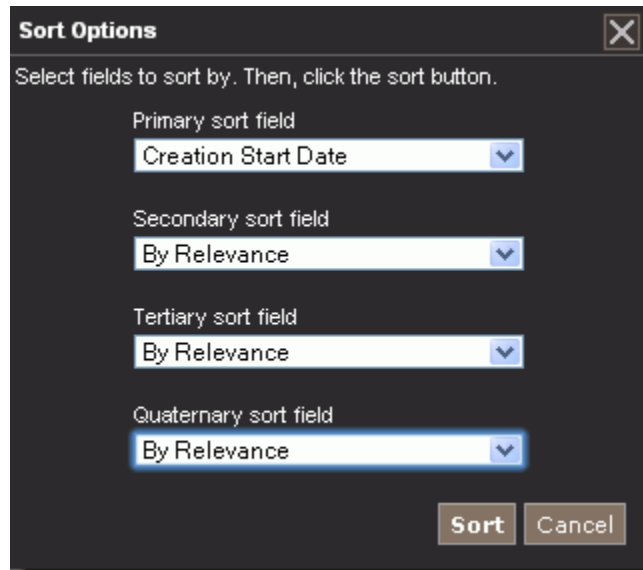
Sort Options

Select fields to sort by. Then, click the sort button.

Primary sort field
Creation Start Date

Secondary sort field
By Relevance

Tertiary sort field
By Relevance

Quaternary sort field
By Relevance

Sort Cancel